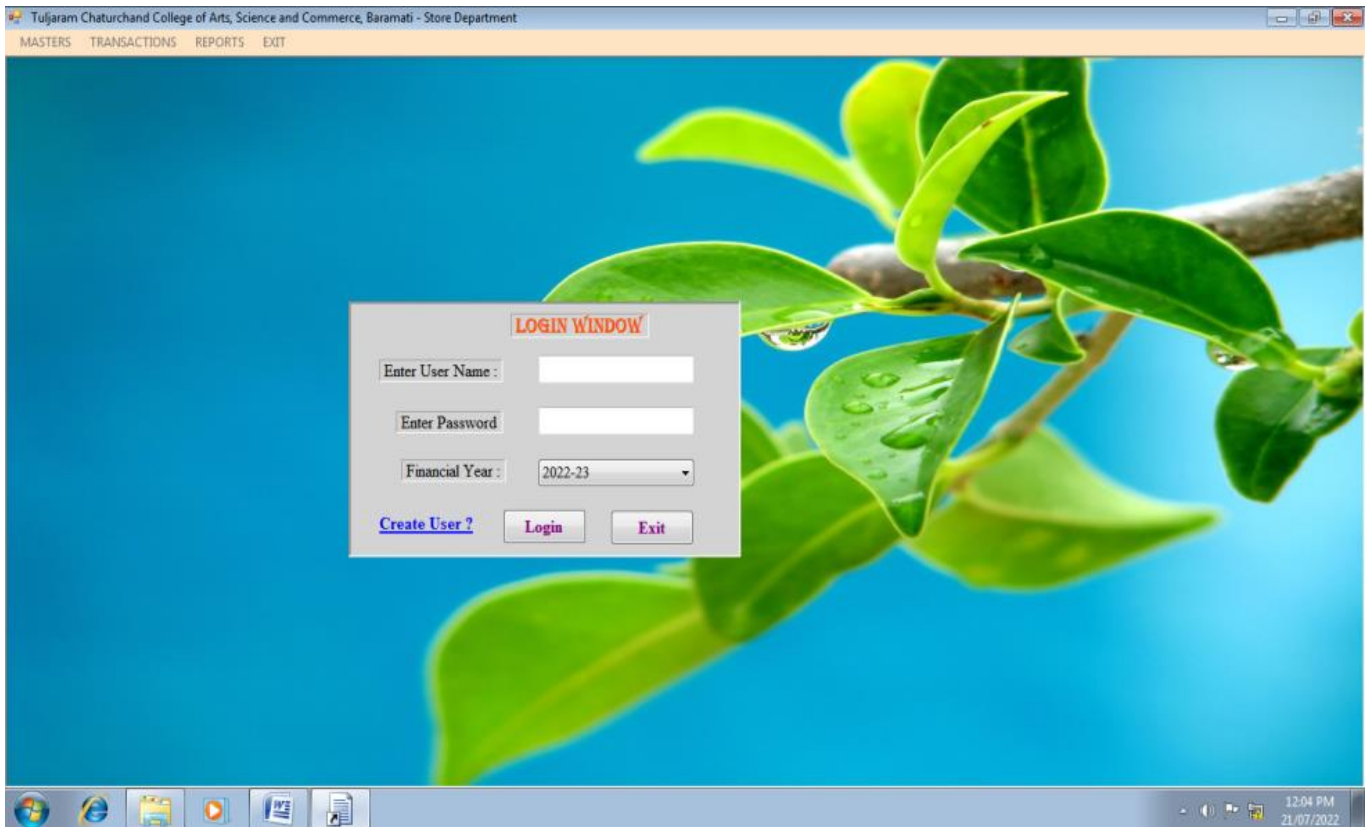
Tuljaram Chaturchand College of Arts, Science and Commerce, Baramati - Store Department

MASTERS TRANSACTIONS REPORTS EXIT

LOGIN WINDOW

Enter User Name :

Enter Password

Financial Year :

2022-23

Create User ?

Login

Exit

12:04 PM
21/07/2022